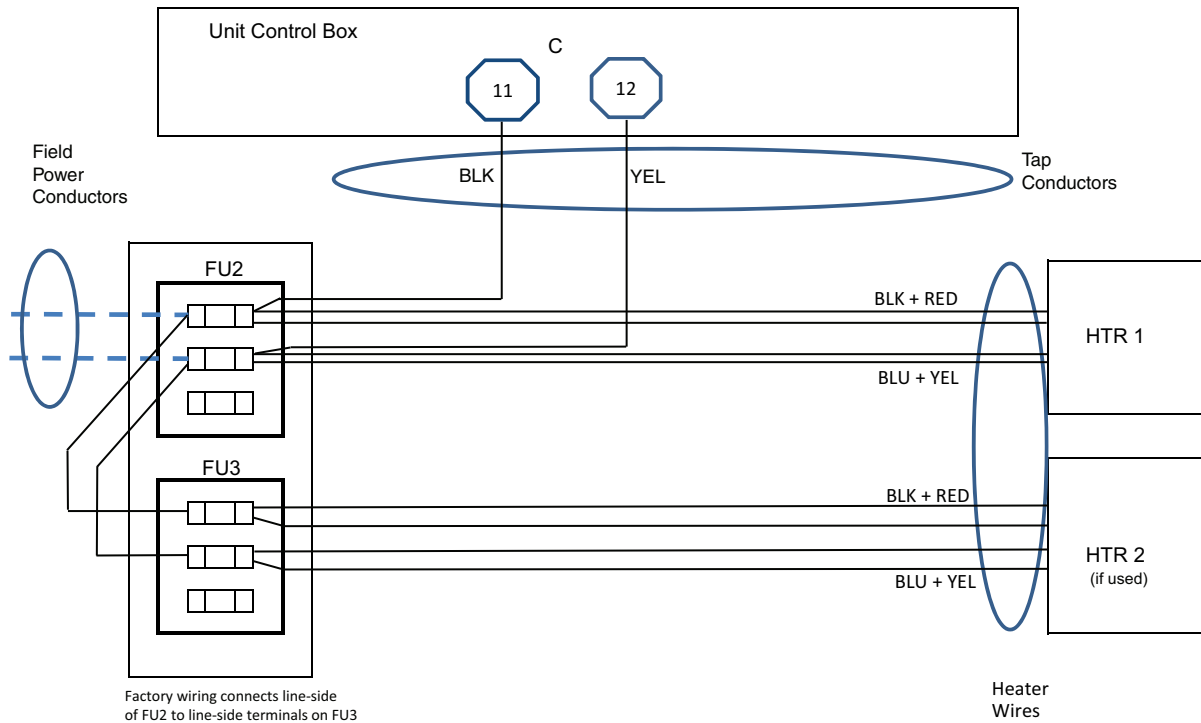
Unit Control Box

C

11

12

Field Power Conductors

BLK

YEL

Tap Conductors

FU2

BLK + RED

HTR 1

BLU + YEL

FU3

BLK + RED

HTR 2 (if used)

BLU + YEL

Factory wiring connects line-side of FU2 to line-side terminals on FU3

Heater Wires